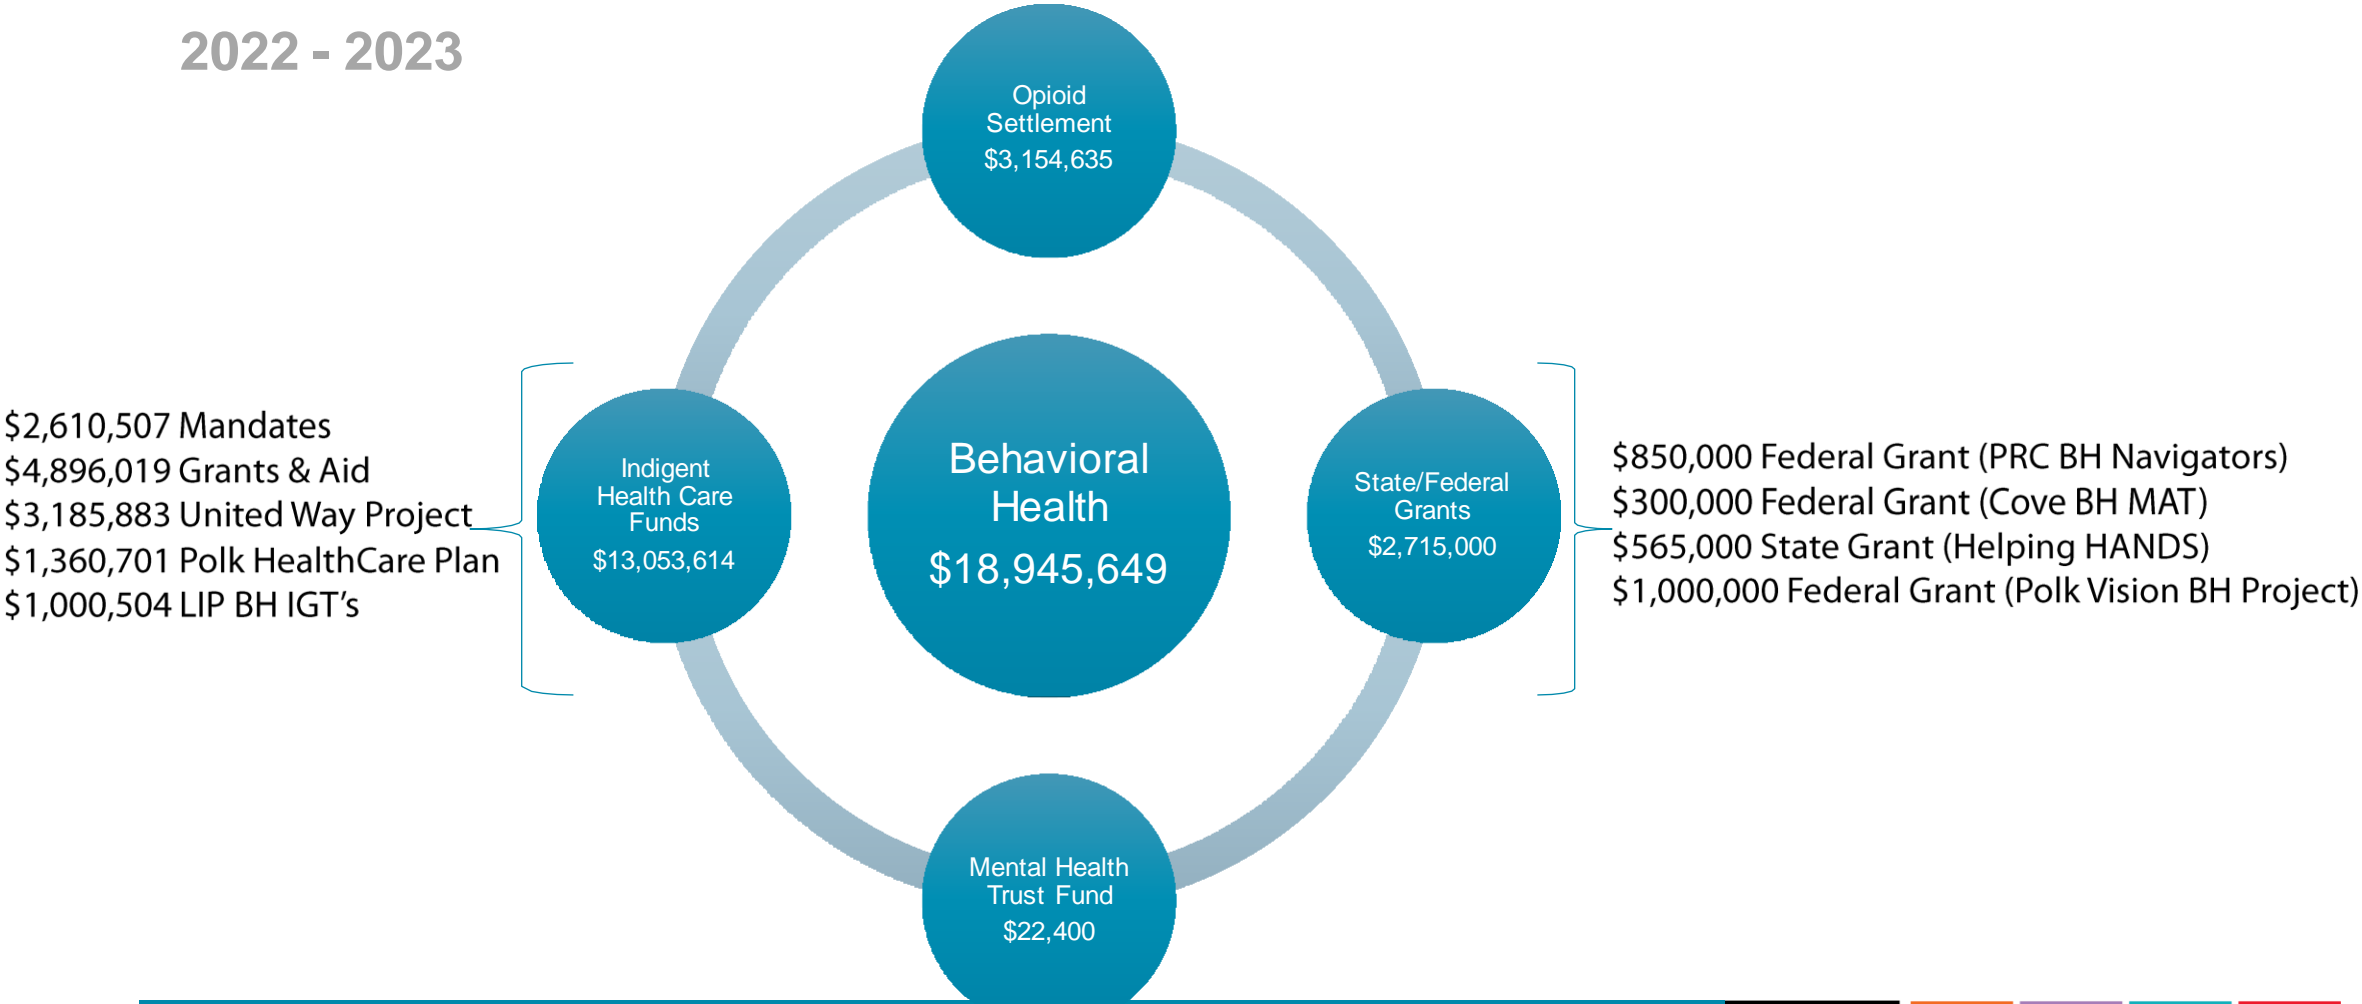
2022 - 2023

Opioid Settlement
$3,154,635

$2,610,507 Mandates
$4,896,019 Grants & Aid
$3,185,883 United Way Project
$1,360,701 Polk HealthCare Plan
$1,000,504 LIP BH IGT's

Indigent Health Care Funds
$13,053,614

Behavioral Health
$18,945,649

State/Federal Grants
$2,715,000

$850,000 Federal Grant (PRC BH Navigators)
$300,000 Federal Grant (Cove BH MAT)
$565,000 State Grant (Helping HANDS)
$1,000,000 Federal Grant (Polk Vision BH Project)

Mental Health Trust Fund
$22,400